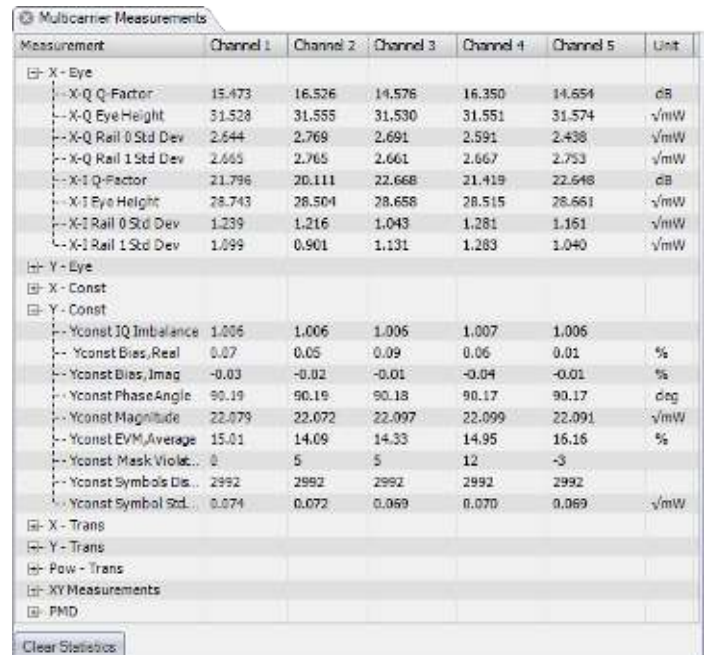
Multicarrier Measurements

| Measurement | Channel 1 | Channel 2 | Channel 3 | Channel 4 | Channel 5 | Unit |
|---|---|---|---|---|---|---|
| X - Eye | | | | | | |
| X-Q Q-Factor | 15.473 | 16.526 | 14.576 | 16.350 | 14.654 | dB |
| X-Q Eye Height | 31.528 | 31.555 | 31.530 | 31.551 | 31.574 | √mW |
| X-Q Rail 0 Std Dev | 2.644 | 2.769 | 2.691 | 2.591 | 2.438 | √mW |
| X-Q Rail 1 Std Dev | 2.665 | 2.765 | 2.661 | 2.667 | 2.753 | √mW |
| X-I Q-Factor | 21.796 | 20.111 | 22.668 | 21.419 | 22.648 | dB |
| X-I Eye Height | 28.743 | 28.504 | 28.658 | 28.515 | 28.661 | √mW |
| X-I Rail 0 Std Dev | 1.239 | 1.216 | 1.043 | 1.281 | 1.161 | √mW |
| X-I Rail 1 Std Dev | 1.099 | 0.901 | 1.131 | 1.283 | 1.040 | √mW |
| Y - Eye | | | | | | |
| X - Const | | | | | | |
| Y - Const | | | | | | |
| Yconst IQ Imbalance | 1.006 | 1.006 | 1.006 | 1.007 | 1.006 | |
| Yconst Bias,Real | 0.07 | 0.05 | 0.09 | 0.06 | 0.01 | % |
| Yconst Bias,Imag | -0.03 | -0.02 | -0.01 | -0.04 | -0.01 | % |
| Yconst PhaseAngle | 90.19 | 90.19 | 90.18 | 90.17 | 90.17 | deg |
| Yconst Magnitude | 22.079 | 22.072 | 22.097 | 22.099 | 22.091 | √mW |
| Yconst EVM,Average | 15.01 | 14.09 | 14.33 | 14.95 | 16.16 | % |
| Yconst Mask Violat... | 0 | 5 | 5 | 12 | 3 | |
| Yconst Symbols Dis... | 2992 | 2992 | 2992 | 2992 | 2992 | |
| Yconst Symbol Std... | 0.074 | 0.072 | 0.069 | 0.070 | 0.069 | √mW |
| X - Trans | | | | | | |
| Y - Trans | | | | | | |
| Pow - Trans | | | | | | |
| XY Measurements | | | | | | |
| PMD | | | | | | |

Clear Statistics